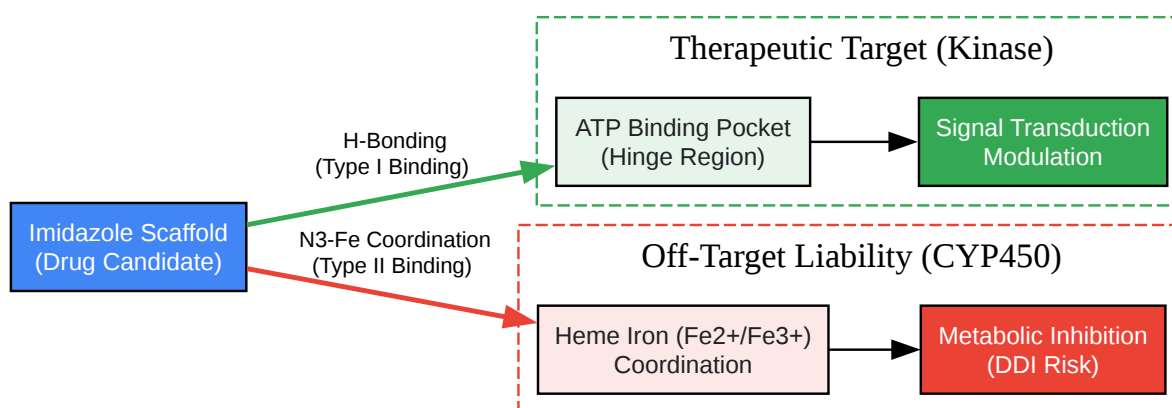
Therapeutic Target (Kinase)

ATP Binding Pocket
(Hinge Region)

Signal Transduction
Modulation

H-Bonding
(Type I Binding)

Imidazole Scaffold
(Drug Candidate)

N3-Fe Coordination
(Type II Binding)

Off-Target Liability (CYP450)

Heme Iron (Fe2+/Fe3+)
Coordination

Metabolic Inhibition
(DDI Risk)